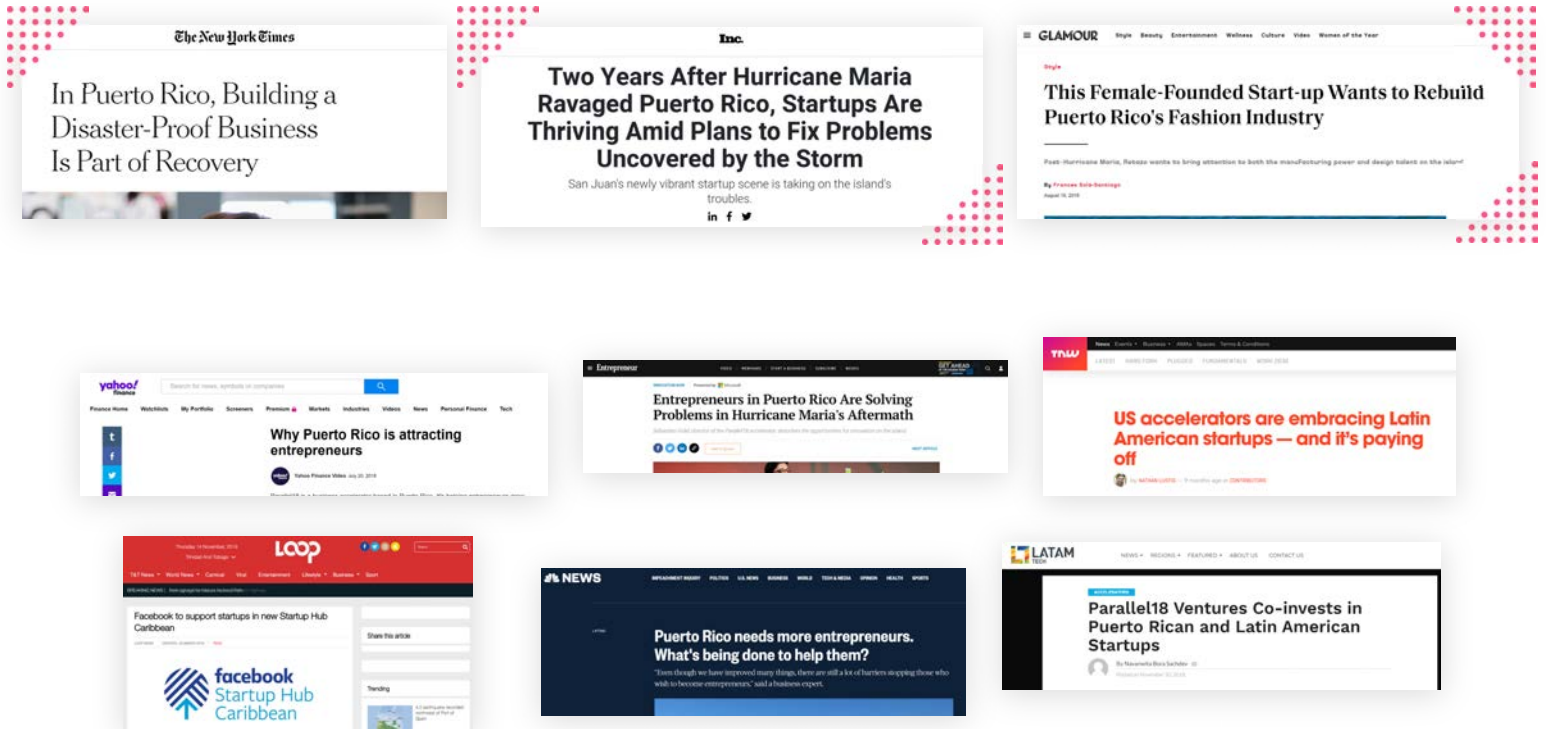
The New York Times

In Puerto Rico, Building a Disaster-Proof Business Is Part of Recovery

Inc.

Two Years After Hurricane Maria Ravaged Puerto Rico, Startups Are Thriving Amid Plans to Fix Problems Uncovered by the Storm

San Juan's newly vibrant startup scene is taking on the island's troubles.

GLAMOUR Style Beauty Entertainment Wellness Culture Video Women of the Year

Style

This Female-Founded Start-up Wants to Rebuild Puerto Rico's Fashion Industry

Post-Hurricane Maria, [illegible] wants to bring attention to both the manufacturing power and design talent on the island

By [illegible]

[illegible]

yahoo! finance

Search for news, symbols or companies

Finance Home Watchlists My Portfolio Screeners Premium Markets Industries Videos News Personal Finance Tech

Why Puerto Rico is attracting entrepreneurs

Yahoo Finance Video

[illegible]

Entrepreneur

Entrepreneurs in Puerto Rico Are Solving Problems in Hurricane Maria's Aftermath

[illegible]

TNW

News Events Business

US accelerators are embracing Latin American startups — and it's paying off

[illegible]

Loop

T&T News World News Carnival Vital Entertainment Lifestyle Business Sport

Facebook to support startups in new Startup Hub Caribbean

Share this article

Trending

facebook Startup Hub Caribbean

NEWS

Puerto Rico needs more entrepreneurs. What's being done to help them?

"Even though we have improved many things, there are still a lot of barriers stopping those who wish to become entrepreneurs," said a business expert.

LATAM TECH

NEWS REGIONS FEATURED ABOUT US CONTACT US

ACCELERATORS

Parallel18 Ventures Co-invests in Puerto Rican and Latin American Startups

By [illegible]